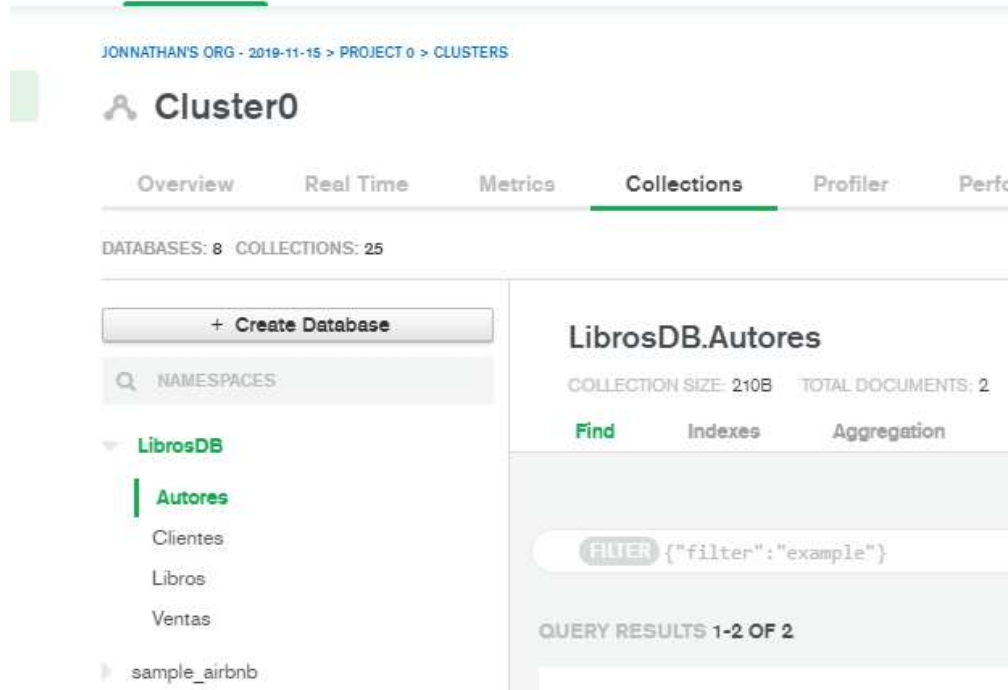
JONNATHAN'S ORG - 2019-11-15 > PROJECT 0 > CLUSTERS

Cluster0

Overview Real Time Metrics Collections Profiler Perfo

DATABASES: 8 COLLECTIONS: 25

+ Create Database

NAMESPACES

LibrosDB

Autores

Clientes

Libros

Ventas

sample_airbnb

LibrosDB.Autores

COLLECTION SIZE: 210B TOTAL DOCUMENTS: 2

Find Indexes Aggregation

FILTER {"filter":"example"}

QUERY RESULTS 1-2 OF 2